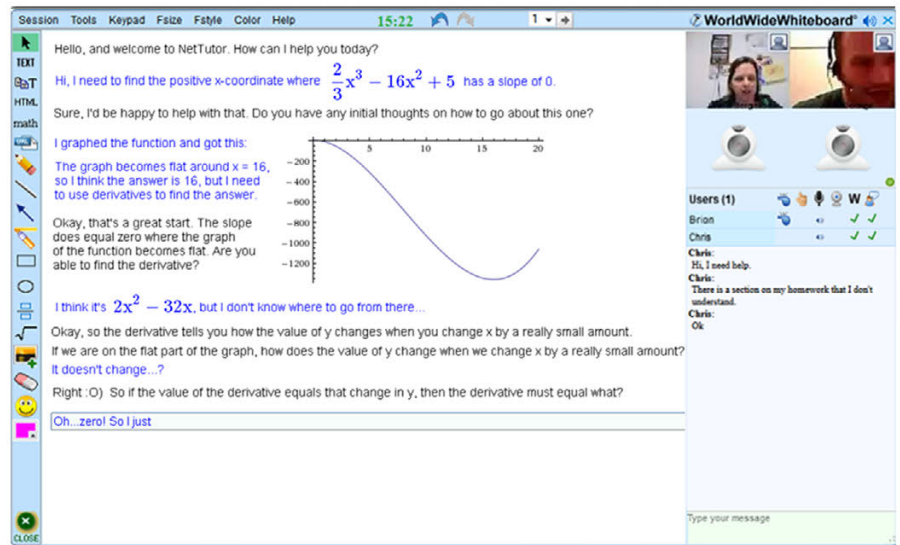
Session Tools Keypad Fsize Fstyle Color Help 15:22 1 WorldWideWhiteboard®

TEXT
HTML
math
CLOSE

Hello, and welcome to NetTutor. How can I help you today?

Hi, I need to find the positive x-coordinate where $\frac{2}{3}x^3 - 16x^2 + 5$ has a slope of 0.

Sure, I'd be happy to help with that. Do you have any initial thoughts on how to go about this one?

I graphed the function and got this:

The graph becomes flat around x = 16, so I think the answer is 16, but I need to use derivatives to find the answer.

Okay, that's a great start. The slope does equal zero where the graph of the function becomes flat. Are you able to find the derivative?

5 10 15 20
−200
−400
−600
−800
−1000
−1200

I think it's $2x^2 - 32x$, but I don't know where to go from there...

Okay, so the derivative tells you how the value of y changes when you change x by a really small amount.

If we are on the flat part of the graph, how does the value of y change when we change x by a really small amount?

It doesn't change...?

Right :O) So if the value of the derivative equals that change in y, then the derivative must equal what?

Oh...zero! So I just

Users (1) W
Brion
Chris

Chris:
Hi, I need help.
Chris:
There is a section on my homework that I don't understand.
Chris:
Ok

Type your message